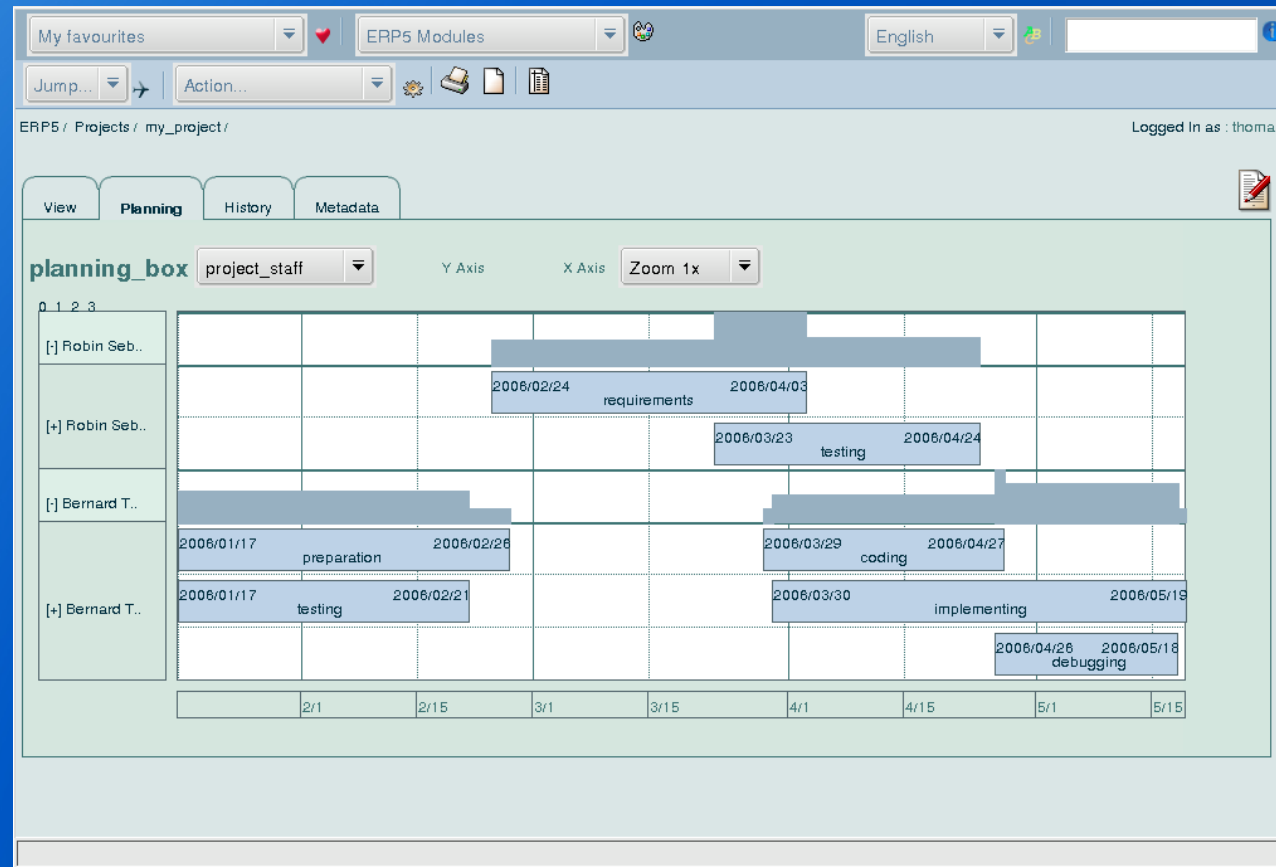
My favourites

ERP5 Modules

English

Jump...

Action...

ERP5 / Projects / my_project /

Logged In as : thoma

View

Planning

History

Metadata

planning_box

project_staff

Y Axis

X Axis

Zoom 1x

0 1 2 3

[-] Robin Seb..

[+] Robin Seb..

[-] Bernard T..

[+] Bernard T..

2006/02/24 2006/04/03 requirements

2006/03/23 2006/04/24 testing

2006/01/17 2006/02/26 preparation

2006/03/29 2006/04/27 coding

2006/01/17 2006/02/21 testing

2006/03/30 2006/05/19 implementing

2006/04/26 2006/05/18 debugging

2/1

2/15

3/1

3/15

4/1

4/15

5/1

5/15